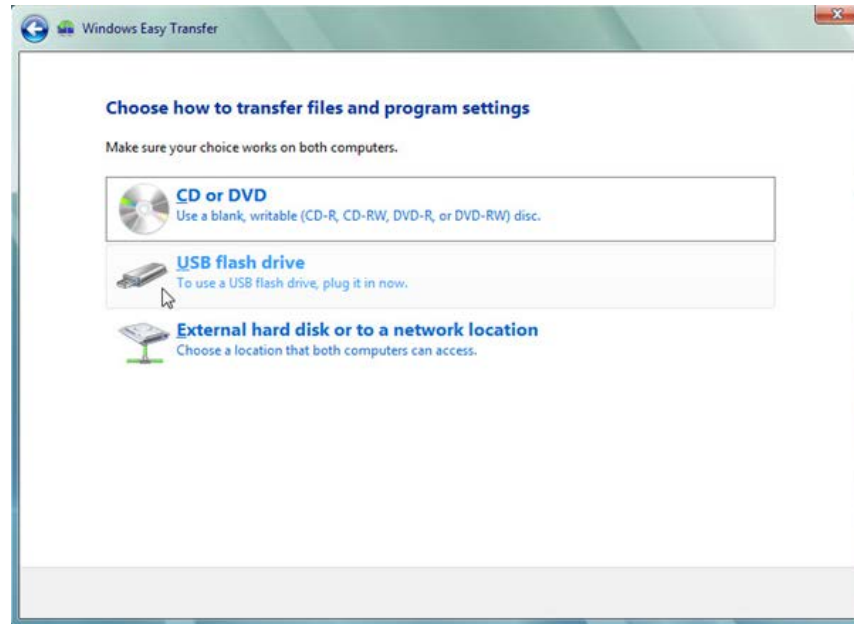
Windows Easy Transfer

Choose how to transfer files and program settings

Make sure your choice works on both computers.

CD or DVD
Use a blank, writable (CD-R, CD-RW, DVD-R, or DVD-RW) disc.

USB flash drive
To use a USB flash drive, plug it in now.

External hard disk or to a network location
Choose a location that both computers can access.